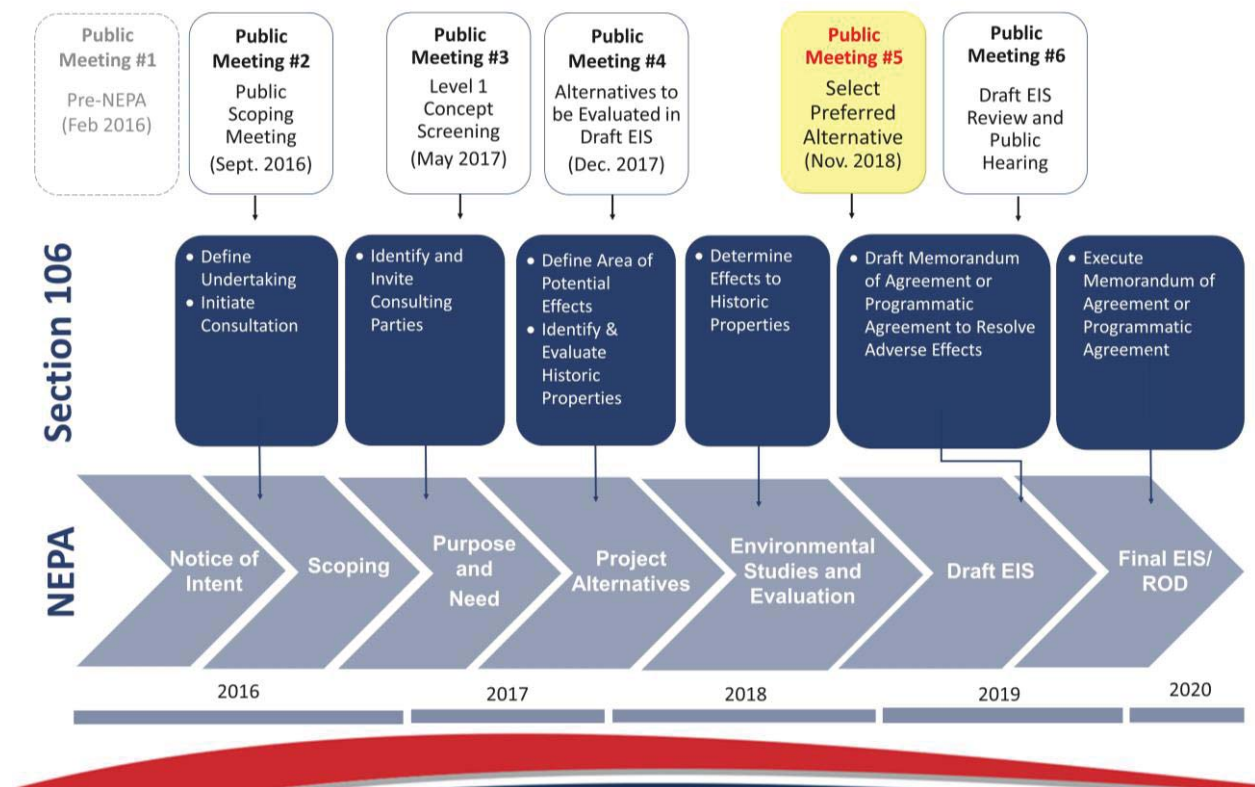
Public Meeting #1
Pre-NEPA (Feb 2016)

Public Meeting #2
Public Scoping Meeting (Sept. 2016)

Public Meeting #3
Level 1 Concept Screening (May 2017)

Public Meeting #4
Alternatives to be Evaluated in Draft EIS (Dec. 2017)

Public Meeting #5
Select Preferred Alternative (Nov. 2018)

Public Meeting #6
Draft EIS Review and Public Hearing

Section 106

• Define Undertaking
• Initiate Consultation

• Identify and Invite Consulting Parties

• Define Area of Potential Effects
• Identify & Evaluate Historic Properties

• Determine Effects to Historic Properties

• Draft Memorandum of Agreement or Programmatic Agreement to Resolve Adverse Effects

• Execute Memorandum of Agreement or Programmatic Agreement

NEPA

Notice of Intent

Scoping

Purpose and Need

Project Alternatives

Environmental Studies and Evaluation

Draft EIS

Final EIS/ ROD

2016

2017

2018

2019

2020